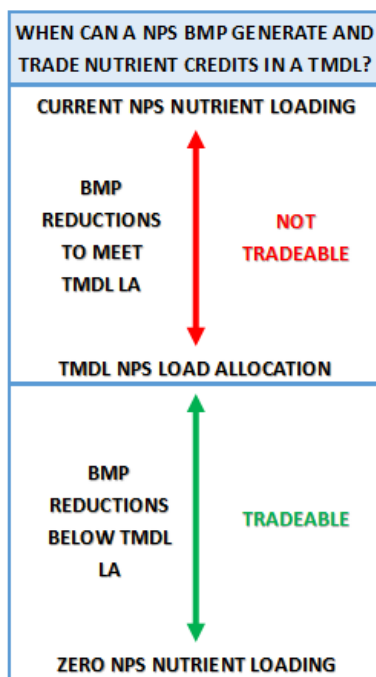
WHEN CAN A NPS BMP GENERATE AND TRADE NUTRIENT CREDITS IN A TMDL?

CURRENT NPS NUTRIENT LOADING

BMP REDUCTIONS TO MEET TMDL LA

NOT TRADEABLE

TMDL NPS LOAD ALLOCATION

BMP REDUCTIONS BELOW TMDL LA

TRADEABLE

ZERO NPS NUTRIENT LOADING